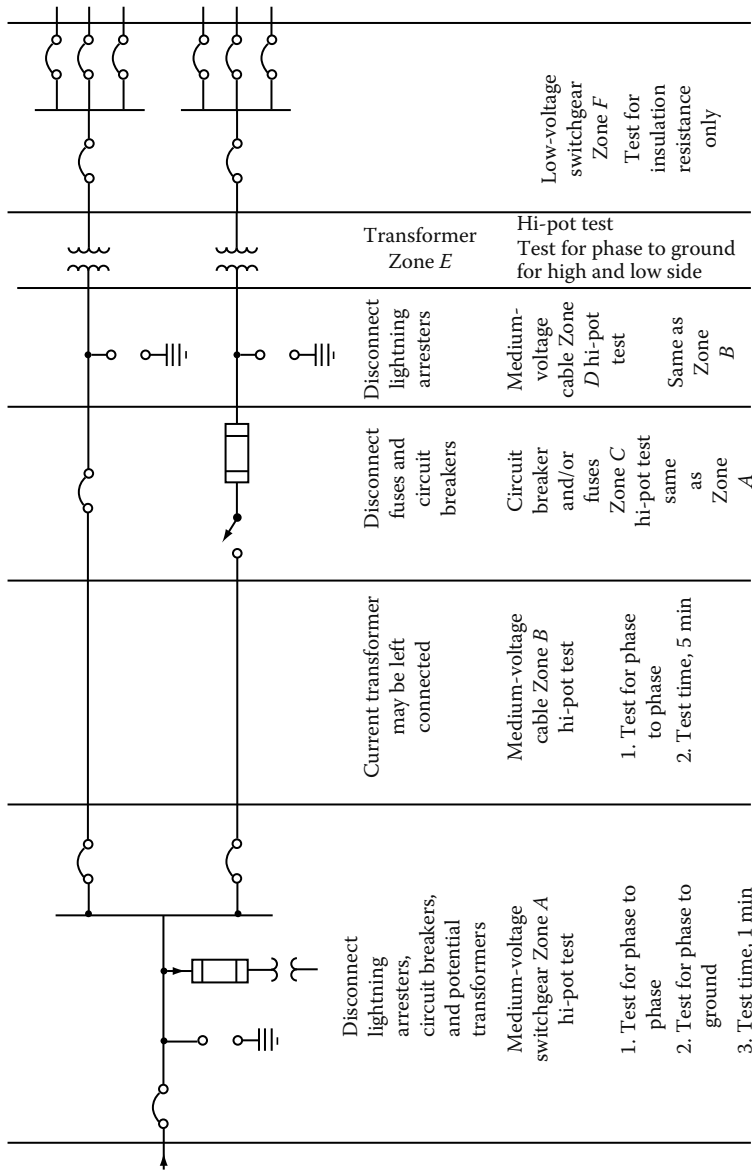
Low-voltage switchgear Zone $F$
Test for insulation resistance only

Transformer Zone $E$
Hi-pot test
Test for phase to ground for high and low side

Disconnect lightning arresters
Medium-voltage cable Zone $D$ hi-pot test
Same as Zone $B$

Disconnect fuses and circuit breakers
Circuit breaker and/or fuses Zone $C$ hi-pot test same as Zone $A$

Current transformer may be left connected
Medium-voltage cable Zone $B$ hi-pot test
1. Test for phase to phase
2. Test time, 5 min

Disconnect lightning arresters, circuit breakers, and potential transformers
Medium-voltage switchgear Zone $A$ hi-pot test
1. Test for phase to phase
2. Test for phase to ground
3. Test time, 1 min